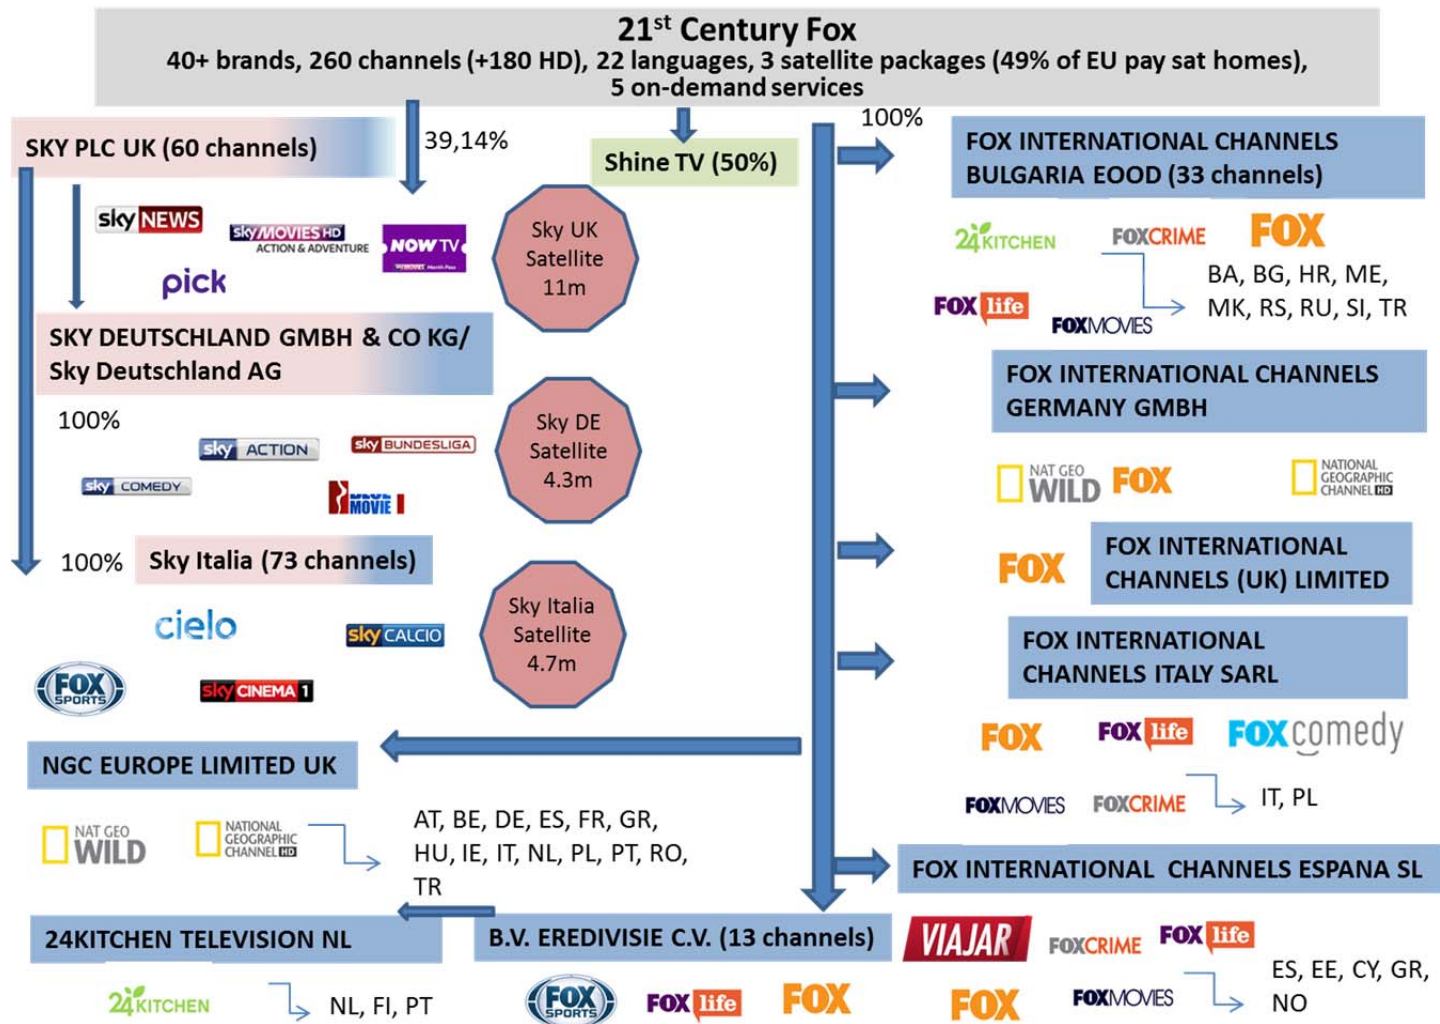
21$^{st}$ Century Fox
40+ brands, 260 channels (+180 HD), 22 languages, 3 satellite packages (49% of EU pay sat homes), 5 on-demand services

SKY PLC UK (60 channels)

39,14%

Shine TV (50%)

100%

FOX INTERNATIONAL CHANNELS BULGARIA EOOD (33 channels)

sky NEWS

sky MOVIES HD ACTION & ADVENTURE

NOW TV

pick

Sky UK Satellite 11m

24KITCHEN

FOXCRIME

FOX

BA, BG, HR, ME, MK, RS, RU, SI, TR

FOX life

FOXMOVIES

SKY DEUTSCHLAND GMBH & CO KG/ Sky Deutschland AG

100%

sky ACTION

sky BUNDESLIGA

sky COMEDY

MOVIE

Sky DE Satellite 4.3m

FOX INTERNATIONAL CHANNELS GERMANY GMBH

NAT GEO WILD

FOX

NATIONAL GEOGRAPHIC CHANNEL HD

100%

Sky Italia (73 channels)

FOX

FOX INTERNATIONAL CHANNELS (UK) LIMITED

cielo

sky CALCIO

Sky Italia Satellite 4.7m

FOX INTERNATIONAL CHANNELS ITALY SARL

FOX SPORTS

sky CINEMA 1

FOX

FOX life

FOX comedy

NGC EUROPE LIMITED UK

FOXMOVIES

FOXCRIME

IT, PL

NAT GEO WILD

NATIONAL GEOGRAPHIC CHANNEL HD

AT, BE, DE, ES, FR, GR, HU, IE, IT, NL, PL, PT, RO, TR

FOX INTERNATIONAL CHANNELS ESPANA SL

24KITCHEN TELEVISION NL

B.V. EREDIVISIE C.V. (13 channels)

VIAJAR

FOXCRIME

FOX life

24KITCHEN

NL, FI, PT

FOX SPORTS

FOX life

FOX

FOX

FOXMOVIES

ES, EE, CY, GR, NO